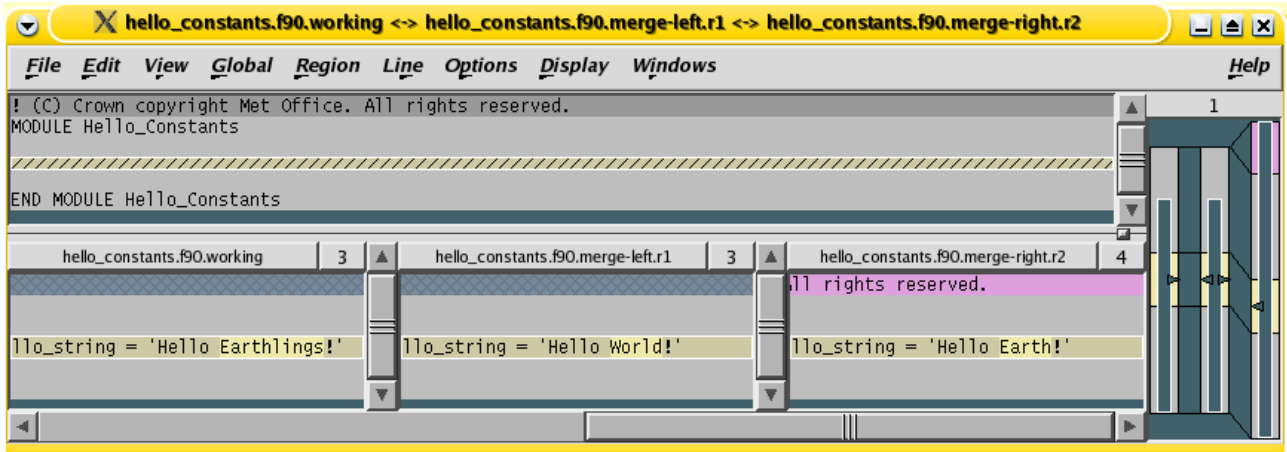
hello_constants.f90.working <-> hello_constants.f90.merge-left.r1 <-> hello_constants.f90.merge-right.r2

File Edit View Global Region Line Options Display Windows Help

! (C) Crown copyright Met Office. All rights reserved.
MODULE Hello_Constants

END MODULE Hello_Constants

1

hello_constants.f90.working 3

hello_constants.f90.merge-left.r1 3

hello_constants.f90.merge-right.r2 4

llo_string = 'Hello Earthlings!'

llo_string = 'Hello World!'

ll rights reserved.

llo_string = 'Hello Earth!'